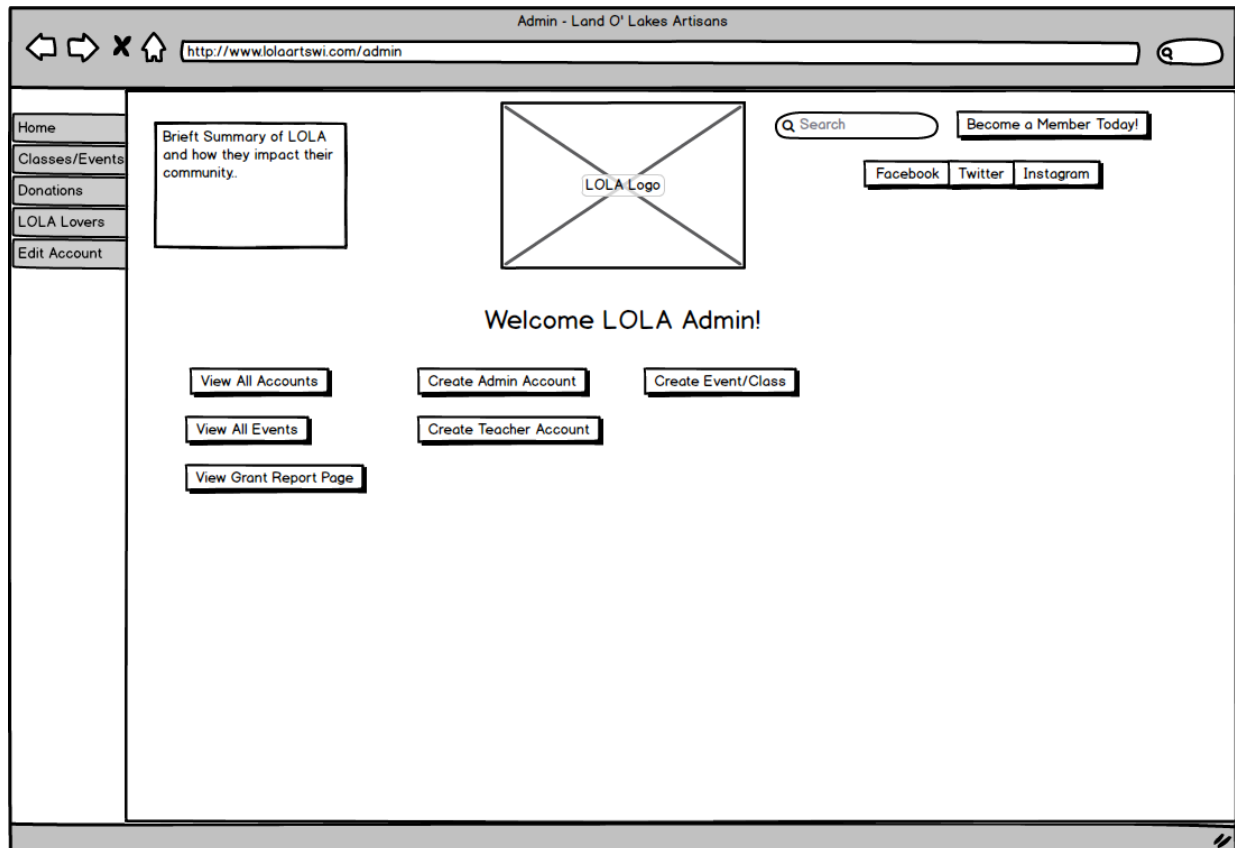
Admin - Land O' Lakes Artisans

http://www.lolaartswi.com/admin

Home
Classes/Events
Donations
LOLA Lovers
Edit Account

Brieft Summary of LOLA and how they impact their community..

LOLA Logo

Search

Become a Member Today!

Facebook | Twitter | Instagram

Welcome LOLA Admin!

View All Accounts
Create Admin Account
Create Event/Class
View All Events
Create Teacher Account
View Grant Report Page